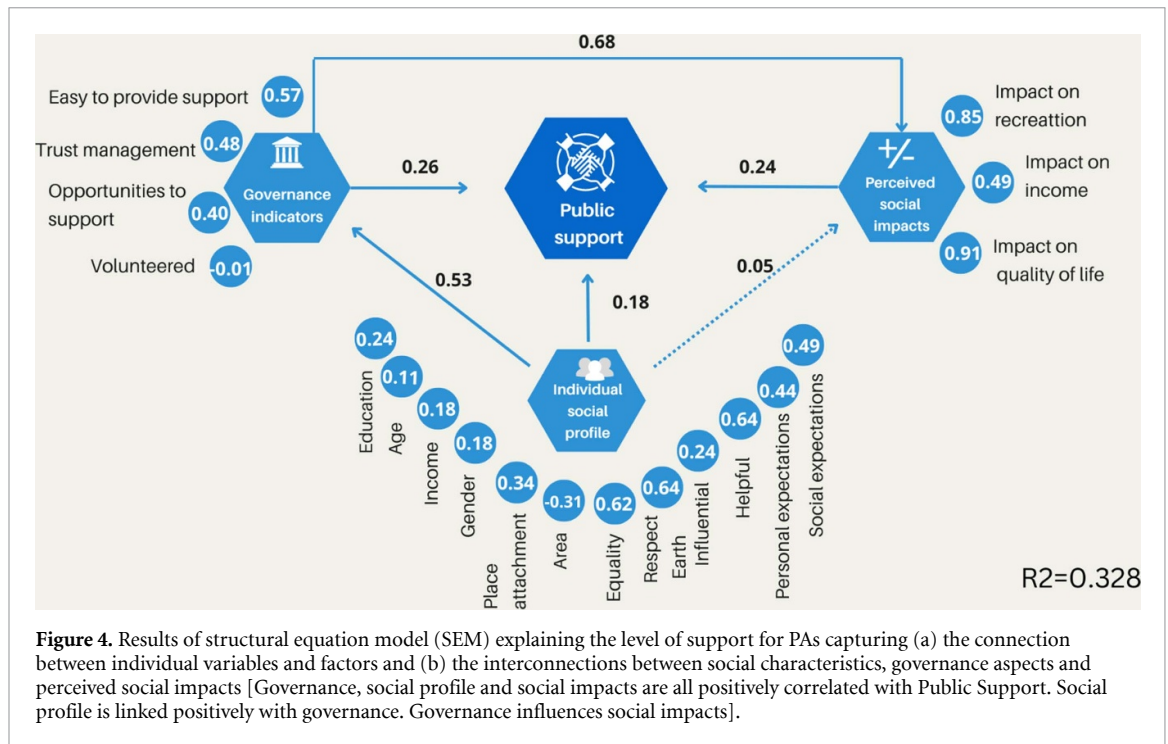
0.68

Easy to provide support 0.57

Trust management 0.48

Opportunities to support 0.40

Volunteered -0.01

Governance indicators

0.26

Public support

0.24

+/-

Perceived social impacts

0.85 Impact on recreattion

0.49 Impact on income

0.91 Impact on quality of life

0.53

0.18

0.05

Individual social profile

0.24 Education

0.11 Age

0.18 Income

0.18 Gender

0.34 Place attachment

-0.31 Area

0.62 Equality

0.64 Respect Earth

0.24 Influential

0.64 Helpful

0.44 Personal expectations

0.49 Social expectations

R2=0.328

**Figure 4.** Results of structural equation model (SEM) explaining the level of support for PAs capturing (a) the connection between individual variables and factors and (b) the interconnections between social characteristics, governance aspects and perceived social impacts [Governance, social profile and social impacts are all positively correlated with Public Support. Social profile is linked positively with governance. Governance influences social impacts].